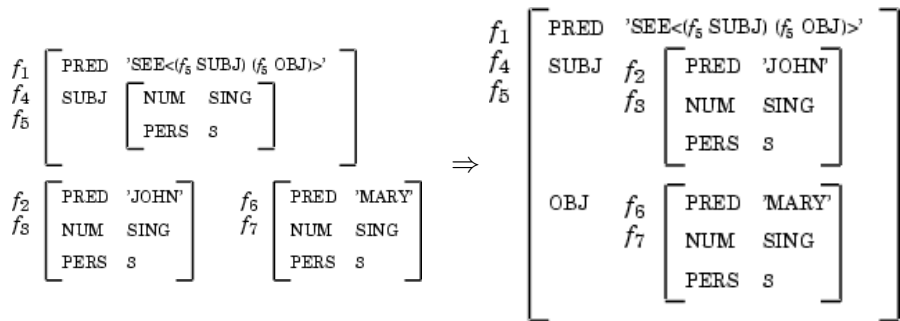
$f_1$
$f_4$
$f_5$
PRED 'SEE<($f_5$ SUBJ) ($f_5$ OBJ)>'
SUBJ
NUM SING
PERS 3

$f_2$
$f_3$
PRED 'JOHN'
NUM SING
PERS 3

$f_6$
$f_7$
PRED 'MARY'
NUM SING
PERS 3

$\Rightarrow$

$f_1$
$f_4$
$f_5$
PRED 'SEE<($f_5$ SUBJ) ($f_5$ OBJ)>'
SUBJ $f_2$ $f_3$
PRED 'JOHN'
NUM SING
PERS 3
OBJ $f_6$ $f_7$
PRED 'MARY'
NUM SING
PERS 3